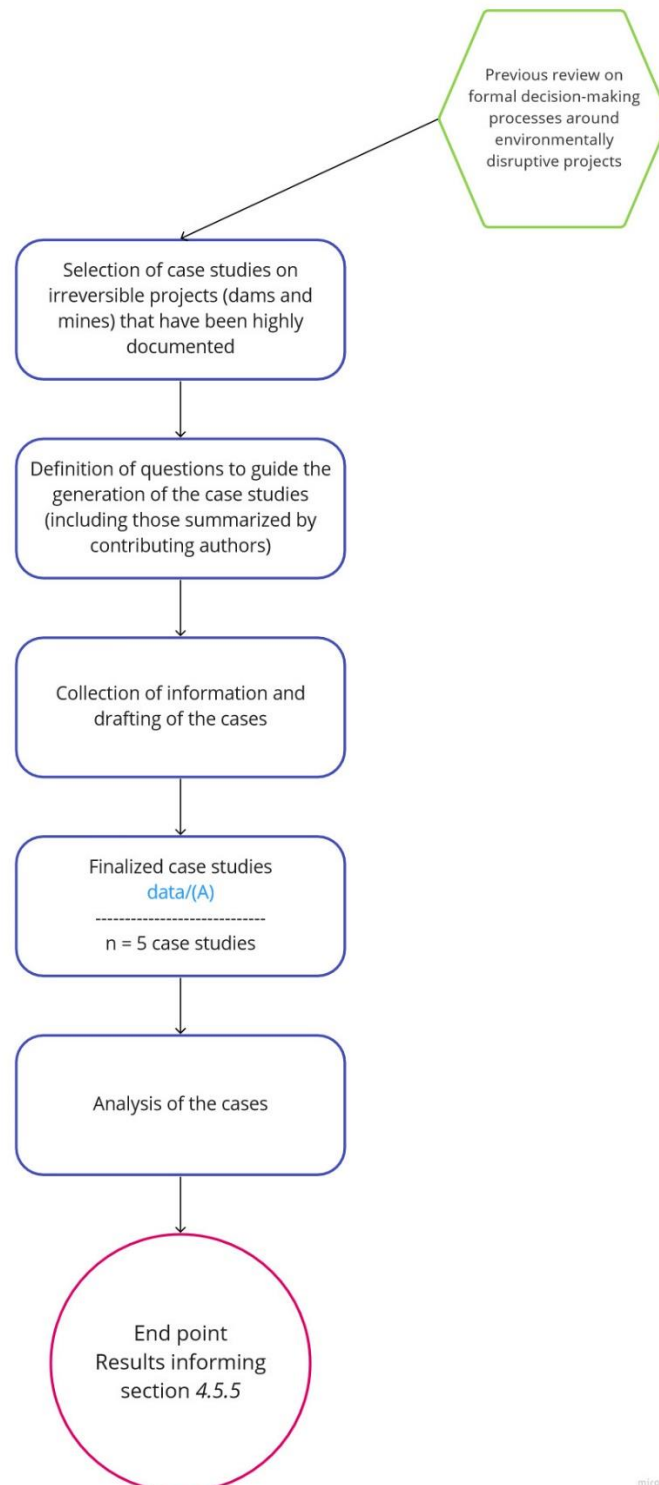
Previous review on formal decision-making processes around environmentally disruptive projects

Selection of case studies on irreversible projects (dams and mines) that have been highly documented

Definition of questions to guide the generation of the case studies (including those summarized by contributing authors)

Collection of information and drafting of the cases

Finalized case studies
data/(A)
-----------------------------
n = 5 case studies

Analysis of the cases

End point
Results informing section *4.5.5*

miro